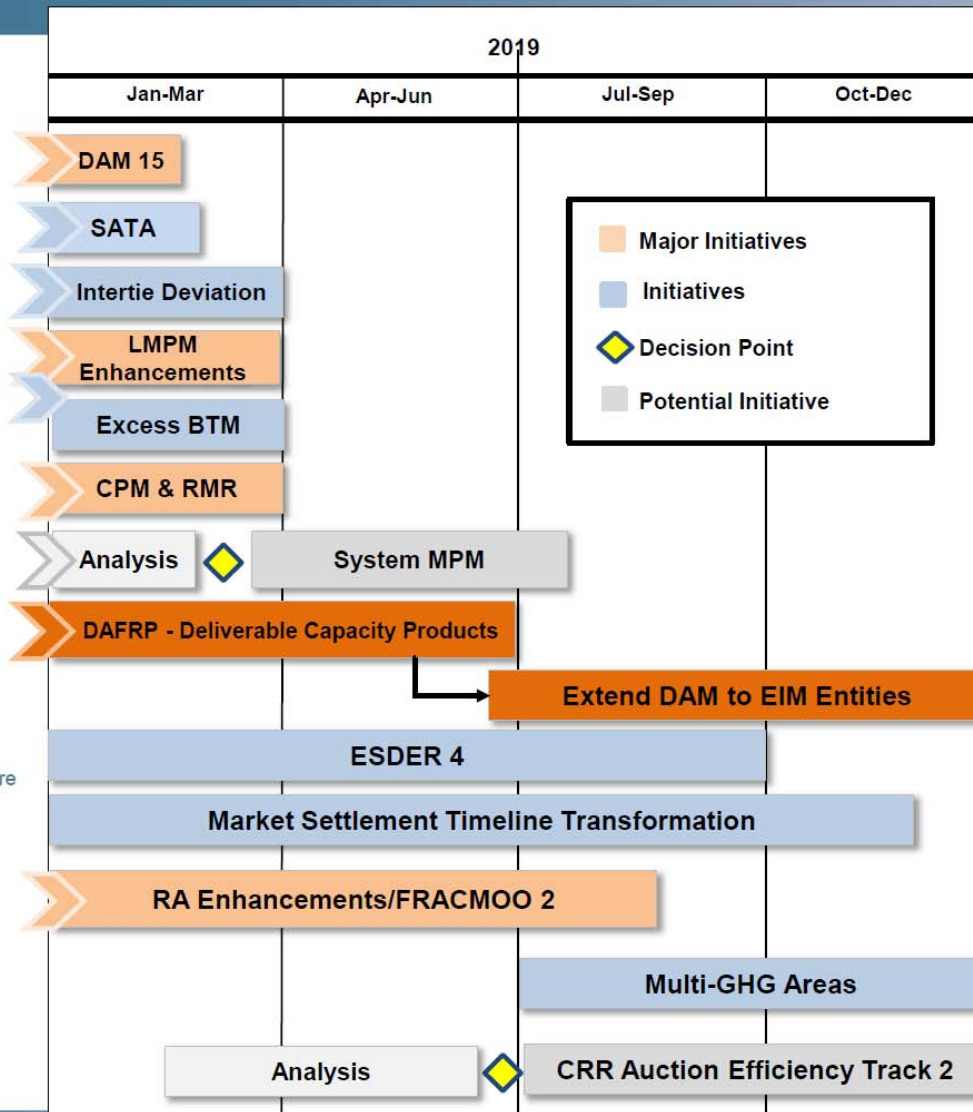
2019

| Jan-Mar | Apr-Jun | Jul-Sep | Oct-Dec |
|---|---|---|---|

DAM 15

SATA

Intertie Deviation

LMPM Enhancements

Excess BTM

CPM & RMR

Analysis

System MPM

DAFRP - Deliverable Capacity Products

Extend DAM to EIM Entities

ESDER 4

Market Settlement Timeline Transformation

RA Enhancements/FRACMOO 2

Multi-GHG Areas

Analysis

CRR Auction Efficiency Track 2

Major Initiatives

Initiatives

Decision Point

Potential Initiative

re